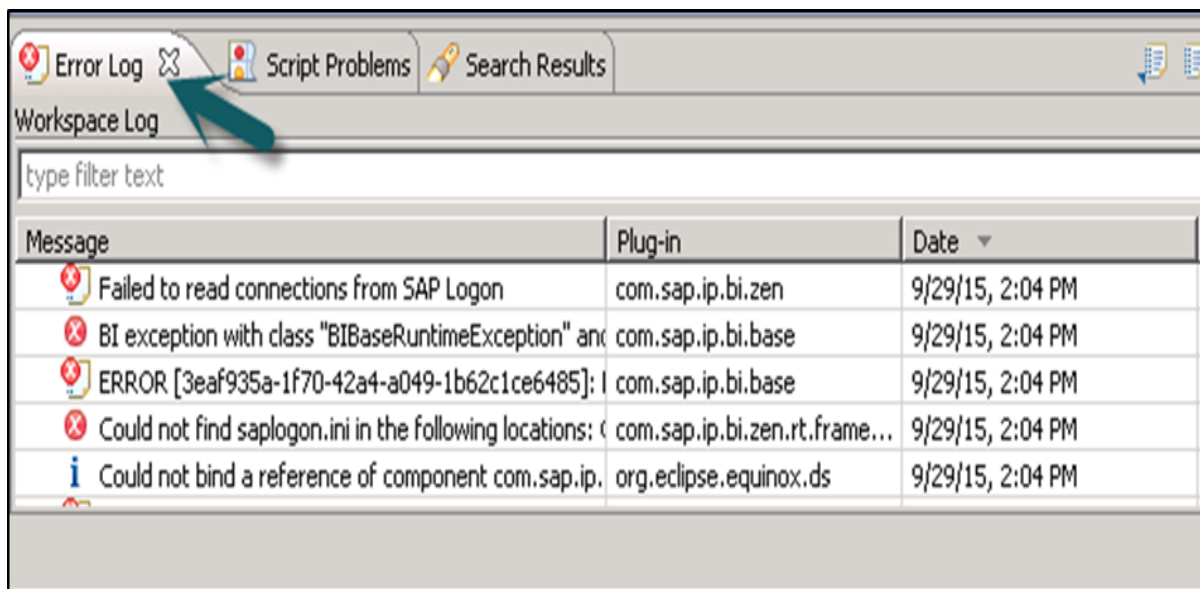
Error Log Script Problems Search Results

Workspace Log

type filter text

| Message | Plug-in | Date |
|---|---|---|
| Failed to read connections from SAP Logon | com.sap.ip.bi.zen | 9/29/15, 2:04 PM |
| BI exception with class "BIBaseRuntimeException" and | com.sap.ip.bi.base | 9/29/15, 2:04 PM |
| ERROR [3eaf935a-1f70-42a4-a049-1b62c1ce6485]: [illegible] | com.sap.ip.bi.base | 9/29/15, 2:04 PM |
| Could not find saplogon.ini in the following locations: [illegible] | com.sap.ip.bi.zen.rt.frame... | 9/29/15, 2:04 PM |
| Could not bind a reference of component com.sap.ip. | org.eclipse.equinox.ds | 9/29/15, 2:04 PM |